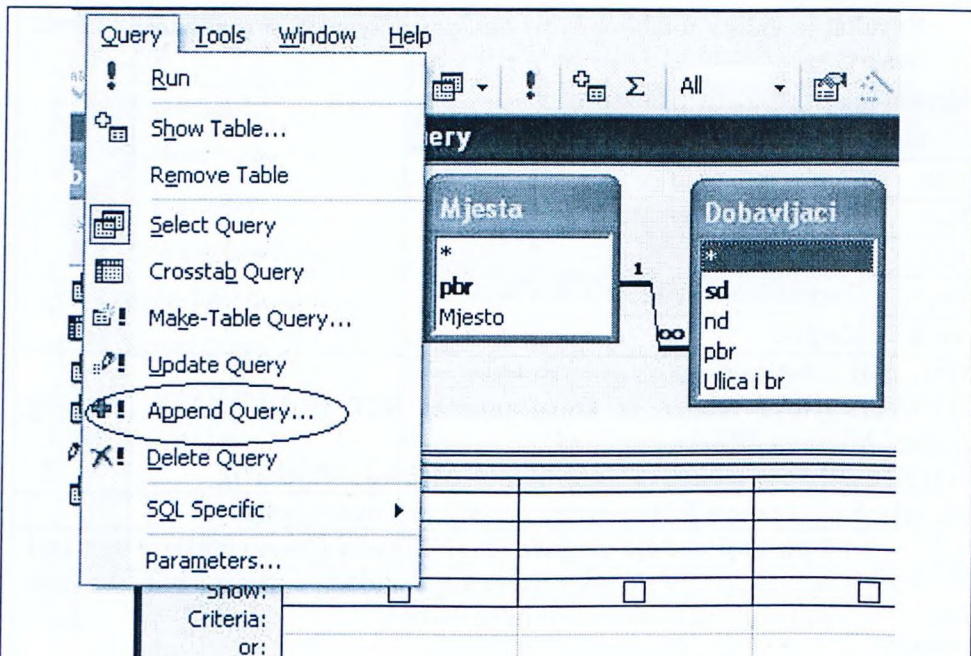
Query Tools Window Help

Run

Show Table...

Remove Table

Select Query

Crosstab Query

Make-Table Query...

Update Query

Append Query...

Delete Query

SQL Specific

Parameters...

All

uery

Mjesta

*

pbr

Mjesto

1

∞

Dobavljaci

*

sd

nd

pbr

Ulica i br

Show:

Criteria:

or: